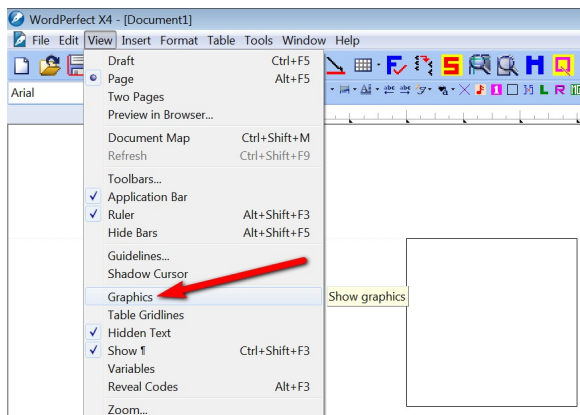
WordPerfect X4 - [Document1]

File Edit View Insert Format Table Tools Window Help

Arial

| | |
|---|---|
| Draft | Ctrl+F5 |
| Page | Alt+F5 |
| Two Pages | |
| Preview in Browser... | |
| Document Map | Ctrl+Shift+M |
| Refresh | Ctrl+Shift+F9 |
| Toolbars... | |
| Application Bar | |
| Ruler | Alt+Shift+F3 |
| Hide Bars | Alt+Shift+F5 |
| Guidelines... | |
| Shadow Cursor | |
| Graphics | |
| Table Gridlines | |
| Hidden Text | |
| Show ¶ | Ctrl+Shift+F3 |
| Variables | |
| Reveal Codes | Alt+F3 |
| Zoom... | |

Show graphics